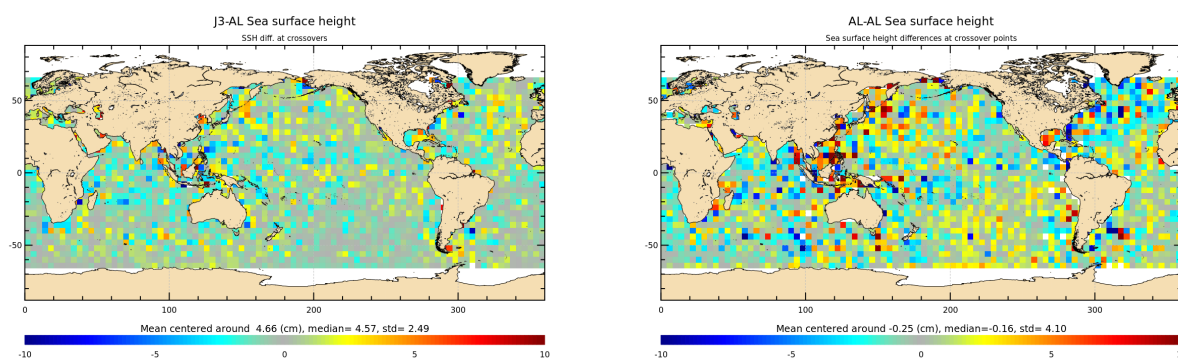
J3-AL Sea surface height

SSH diff. at crossovers

50

0

-50

0 100 200 300

Mean centered around 4.66 (cm), median= 4.57, std= 2.49

-10 -5 0 5 10

AL-AL Sea surface height

Sea surface height differences at crossover points

50

0

-50

0 100 200 300

Mean centered around -0.25 (cm), median=-0.16, std= 4.10

-10 -5 0 5